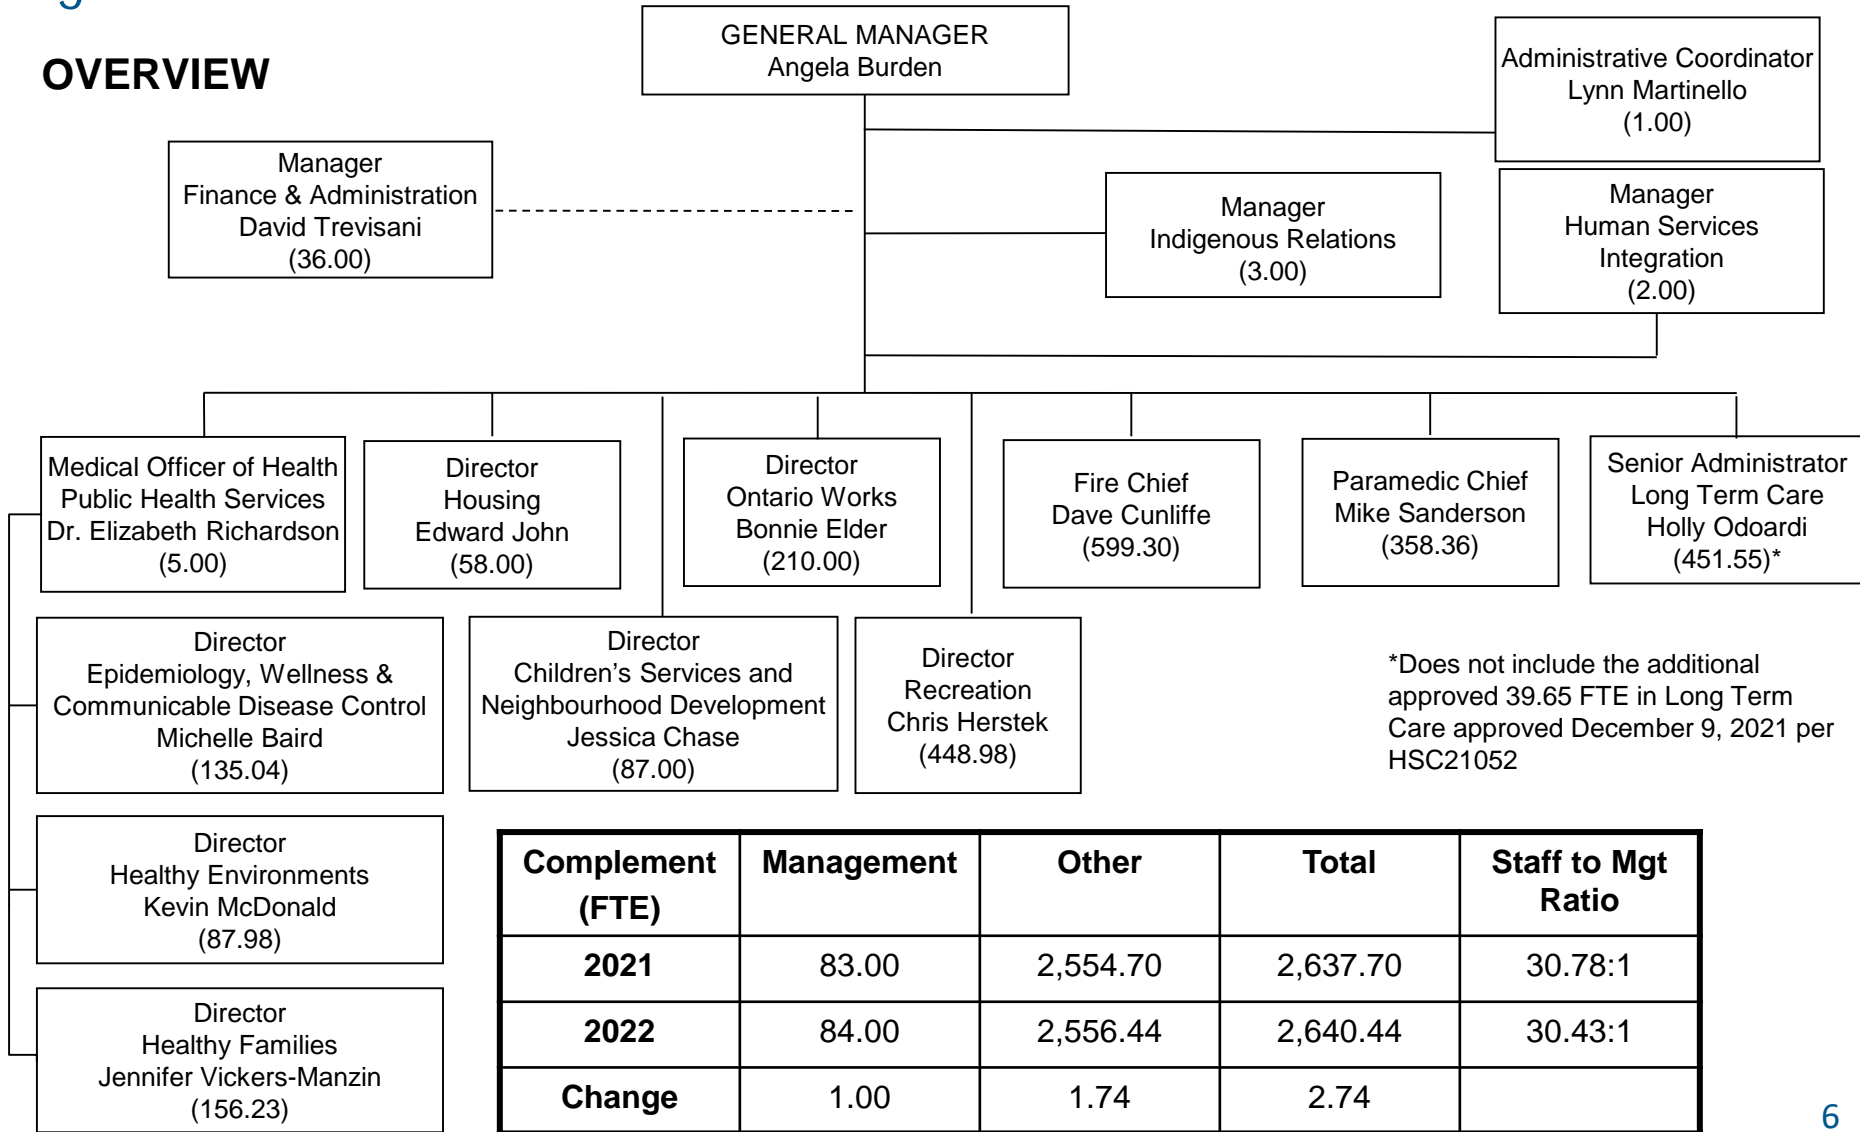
OVERVIEW

GENERAL MANAGER
Angela Burden

Administrative Coordinator
Lynn Martinello
(1.00)

Manager
Finance & Administration
David Trevisani
(36.00)

Manager
Indigenous Relations
(3.00)

Manager
Human Services Integration
(2.00)

Medical Officer of Health
Public Health Services
Dr. Elizabeth Richardson
(5.00)

Director
Housing
Edward John
(58.00)

Director
Ontario Works
Bonnie Elder
(210.00)

Fire Chief
Dave Cunliffe
(599.30)

Paramedic Chief
Mike Sanderson
(358.36)

Senior Administrator
Long Term Care
Holly Odoardi
(451.55)*

Director
Epidemiology, Wellness & Communicable Disease Control
Michelle Baird
(135.04)

Director
Children's Services and Neighbourhood Development
Jessica Chase
(87.00)

Director
Recreation
Chris Herstek
(448.98)

*Does not include the additional approved 39.65 FTE in Long Term Care approved December 9, 2021 per HSC21052

Director
Healthy Environments
Kevin McDonald
(87.98)

Director
Healthy Families
Jennifer Vickers-Manzin
(156.23)

| Complement (FTE) | Management | Other | Total | Staff to Mgt Ratio |
|---|---|---|---|---|
| 2021 | 83.00 | 2,554.70 | 2,637.70 | 30.78:1 |
| 2022 | 84.00 | 2,556.44 | 2,640.44 | 30.43:1 |
| Change | 1.00 | 1.74 | 2.74 | |

6